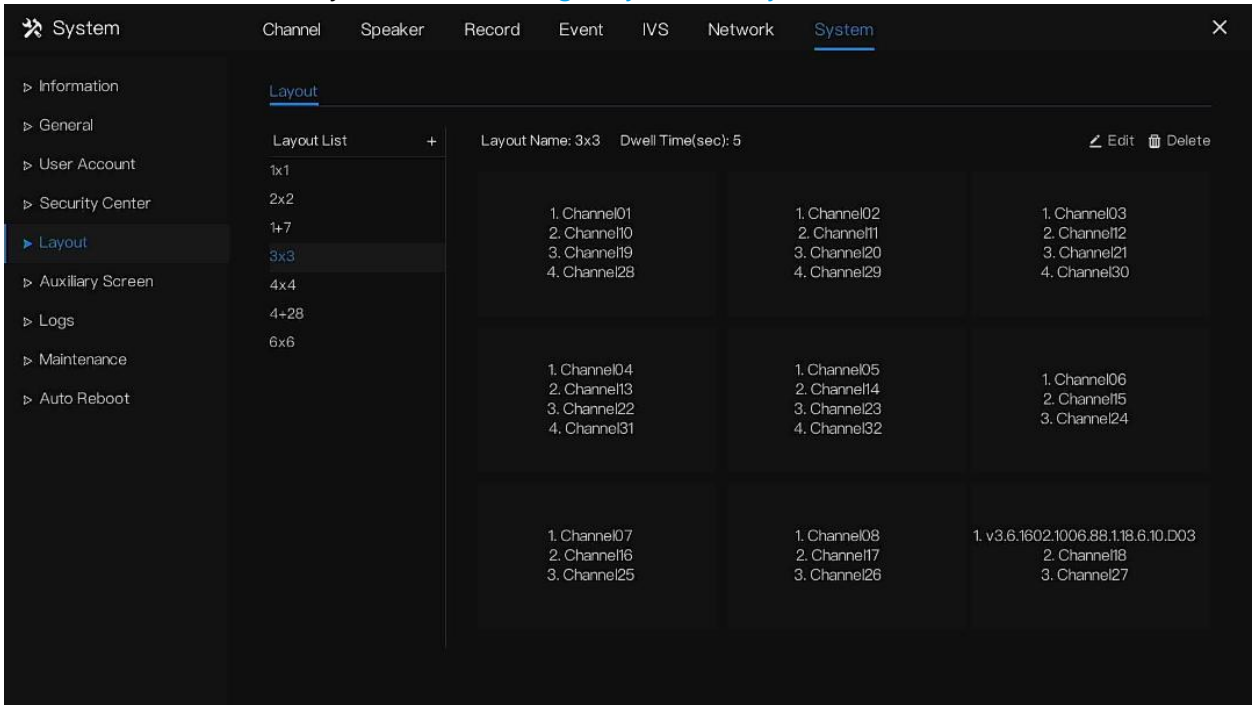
System

Channel Speaker Record Event IVS Network System

×

▷ Information
▷ General
▷ User Account
▷ Security Center
▶ Layout
▷ Auxiliary Screen
▷ Logs
▷ Maintenance
▷ Auto Reboot

Layout

Layout List +
1x1
2x2
1+7
3x3
4x4
4+28
6x6

Layout Name: 3x3 Dwell Time(sec): 5

Edit Delete

1. Channel01
2. Channel10
3. Channel19
4. Channel28

1. Channel02
2. Channel11
3. Channel20
4. Channel29

1. Channel03
2. Channel12
3. Channel21
4. Channel30

1. Channel04
2. Channel13
3. Channel22
4. Channel31

1. Channel05
2. Channel14
3. Channel23
4. Channel32

1. Channel06
2. Channel15
3. Channel24

1. Channel07
2. Channel16
3. Channel25

1. Channel08
2. Channel17
3. Channel26

1. v3.6.1602.1006.88.1.18.6.10.D03
2. Channel18
3. Channel27